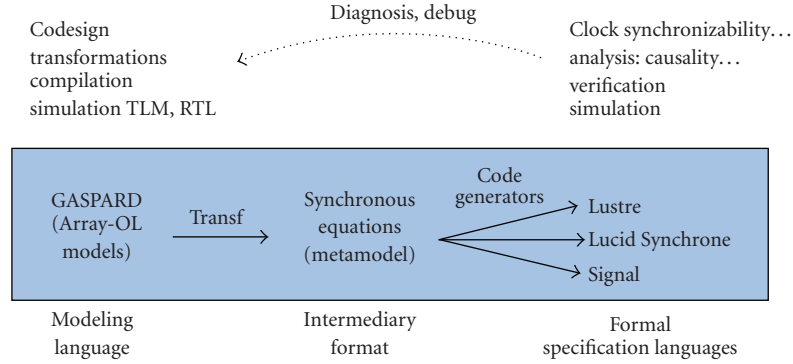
Diagnosis, debug

Codesign
transformations
compilation
simulation TLM, RTL

Clock synchronizability...
analysis: causality...
verification
simulation

GASPARD
(Array-OL
models)

Transf

Synchronous
equations
(metamodel)

Code
generators

Lustre

Lucid Synchrone

Signal

Modeling
language

Intermediary
format

Formal
specification languages